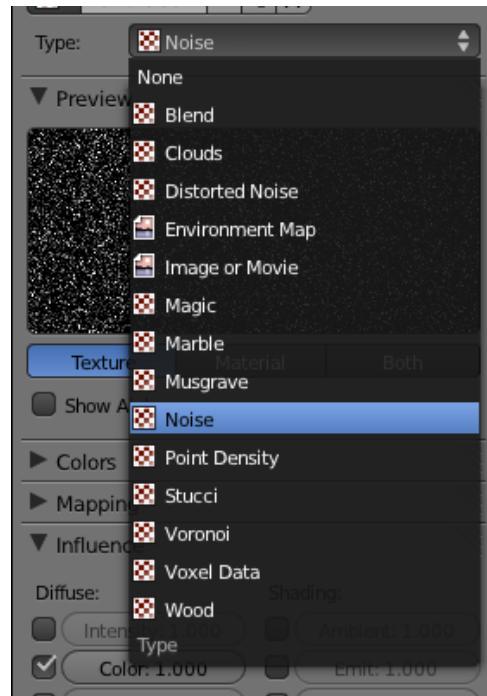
Type: Noise

None
Blend
Clouds
Distorted Noise
Environment Map
Image or Movie
Magic
Marble
Musgrave
Noise
Point Density
Stucci
Voronoi
Voxel Data
Wood
Type

Preview
Textur
Material
Both
Show A
Colors
Mappin
Influence
Diffuse:
Shading:
Inten 1.000
Ambient: 1.000
Color: 1.000
Emit: 1.000